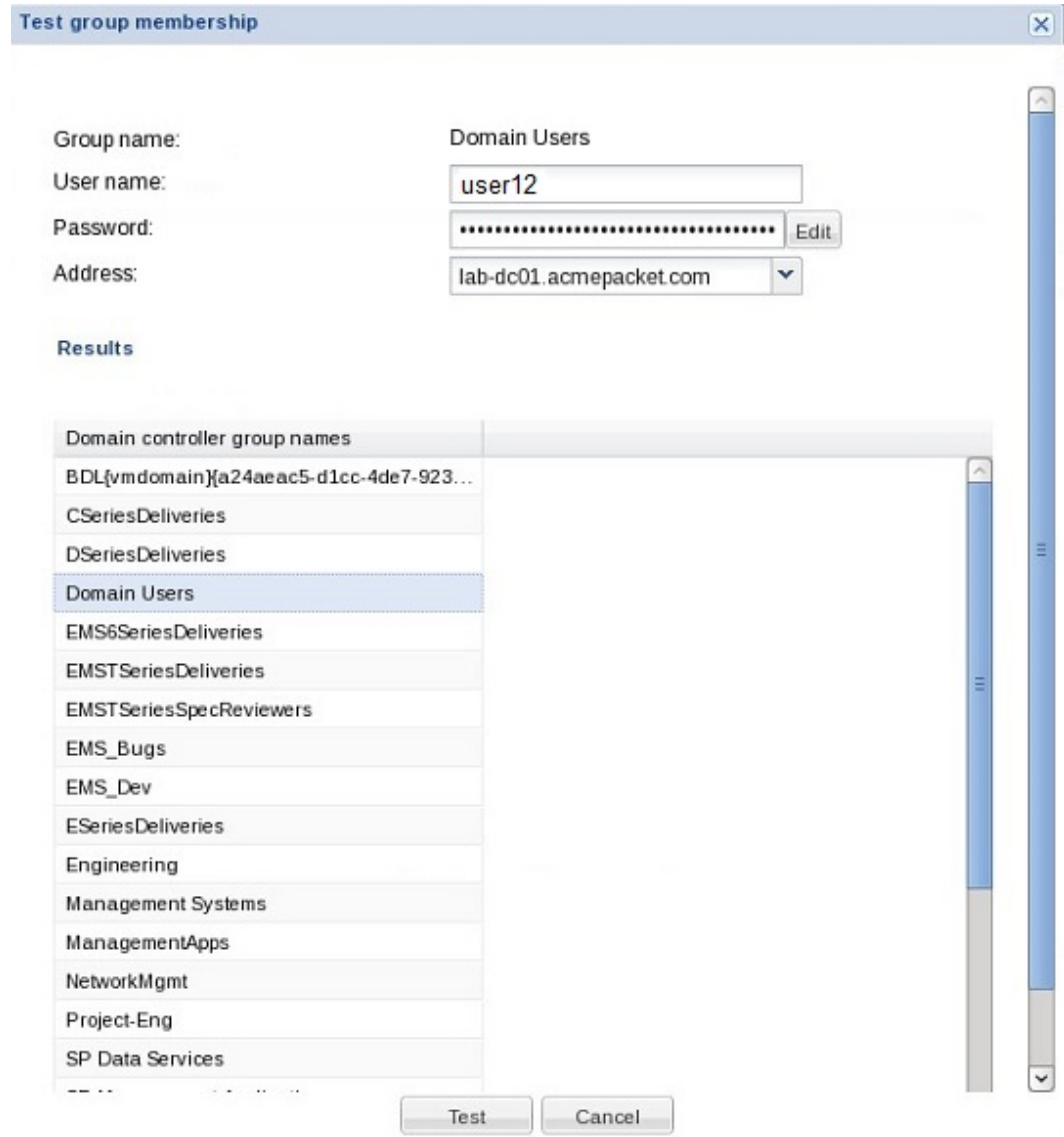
Test group membership

Group name: Domain Users

User name: user12

Password: •••••••••••••••••••••••••••••••••••••• Edit

Address: lab-dc01.acmepacket.com

Results

| Domain controller group names |
|---|
| BDL{vmdomain}{a24aeac5-d1cc-4de7-923... |
| CSeriesDeliveries |
| DSeriesDeliveries |
| Domain Users |
| EMS6SeriesDeliveries |
| EMSTSeriesDeliveries |
| EMSTSeriesSpecReviewers |
| EMS_Bugs |
| EMS_Dev |
| ESeriesDeliveries |
| Engineering |
| Management Systems |
| ManagementApps |
| NetworkMgmt |
| Project-Eng |
| SP Data Services |
| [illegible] |

Test Cancel